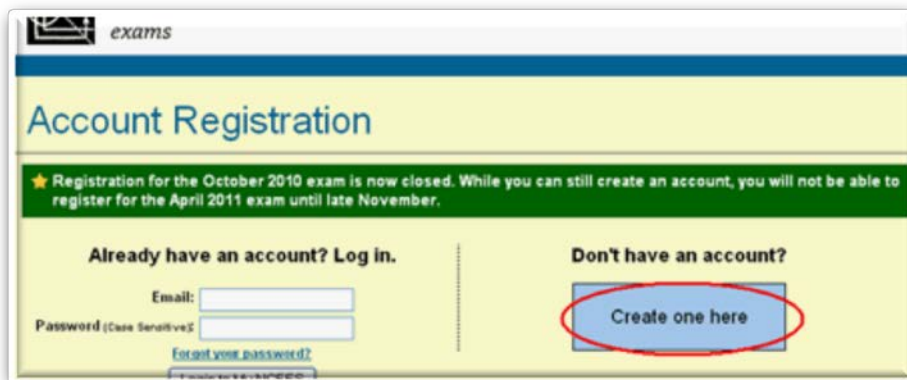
exams

Account Registration

Registration for the October 2010 exam is now closed. While you can still create an account, you will not be able to register for the April 2011 exam until late November.

Already have an account? Log in.

Email:

Password (Case Sensitive):

Forgot your password?

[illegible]

Don't have an account?

Create one here